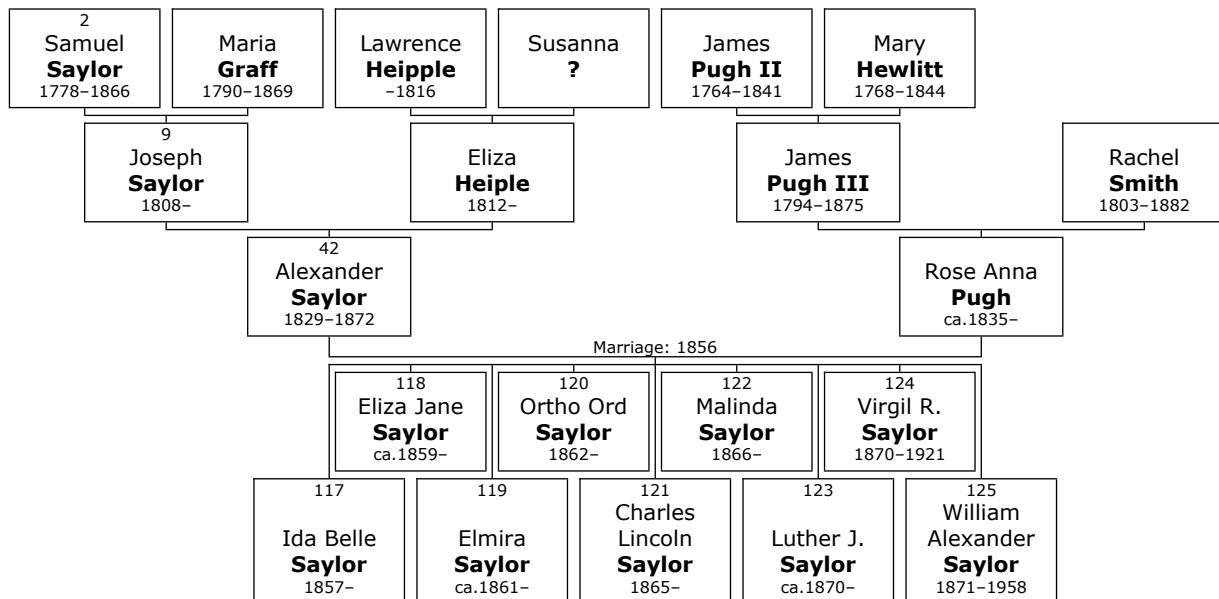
2
Samuel
**Saylor**
1778–1866

Maria
**Graff**
1790–1869

Lawrence
**Heipple**
–1816

Susanna
**?**

James
**Pugh II**
1764–1841

Mary
**Hewlitt**
1768–1844

9
Joseph
**Saylor**
1808–

Eliza
**Heiple**
1812–

James
**Pugh III**
1794–1875

Rachel
**Smith**
1803–1882

42
Alexander
**Saylor**
1829–1872

Rose Anna
**Pugh**
ca.1835–

Marriage: 1856

118
Eliza Jane
**Saylor**
ca.1859–

120
Ortho Ord
**Saylor**
1862–

122
Malinda
**Saylor**
1866–

124
Virgil R.
**Saylor**
1870–1921

117
Ida Belle
**Saylor**
1857–

119
Elmira
**Saylor**
ca.1861–

121
Charles
Lincoln
**Saylor**
1865–

123
Luther J.
**Saylor**
ca.1870–

125
William
Alexander
**Saylor**
1871–1958